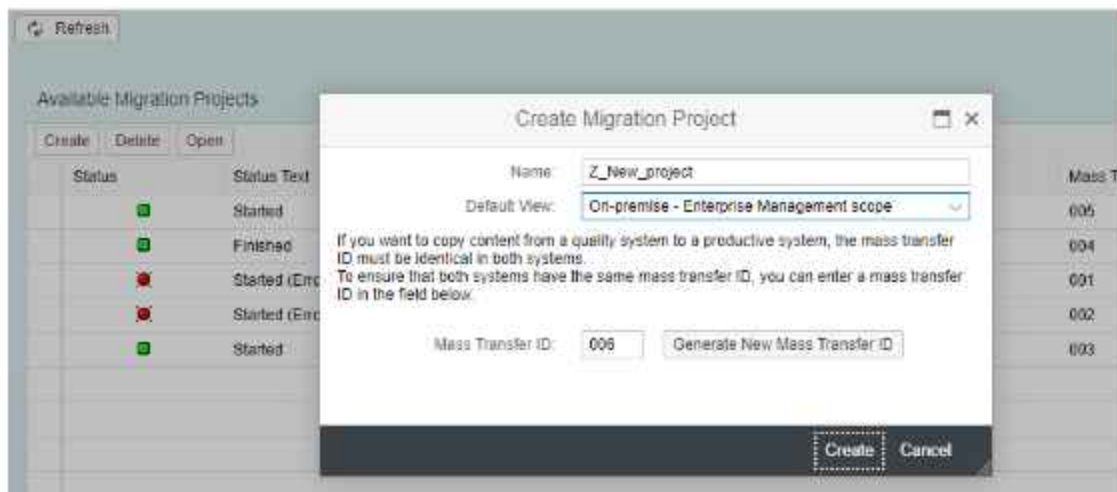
Refresh

Available Migration Projects

Create | Delete | Open

| Status | Status Text | Mass T |
|---|---|---|
| | Started | 005 |
| | Finished | 004 |
| | Started (Err | 001 |
| | Started (Err | 002 |
| | Started | 003 |

Create Migration Project

Name: Z_New_project

Default View: On-premise - Enterprise Management scope

If you want to copy content from a quality system to a productive system, the mass transfer ID must be identical in both systems.
To ensure that both systems have the same mass transfer ID, you can enter a mass transfer ID in the field below.

Mass Transfer ID: 006 Generate New Mass Transfer ID

Create Cancel